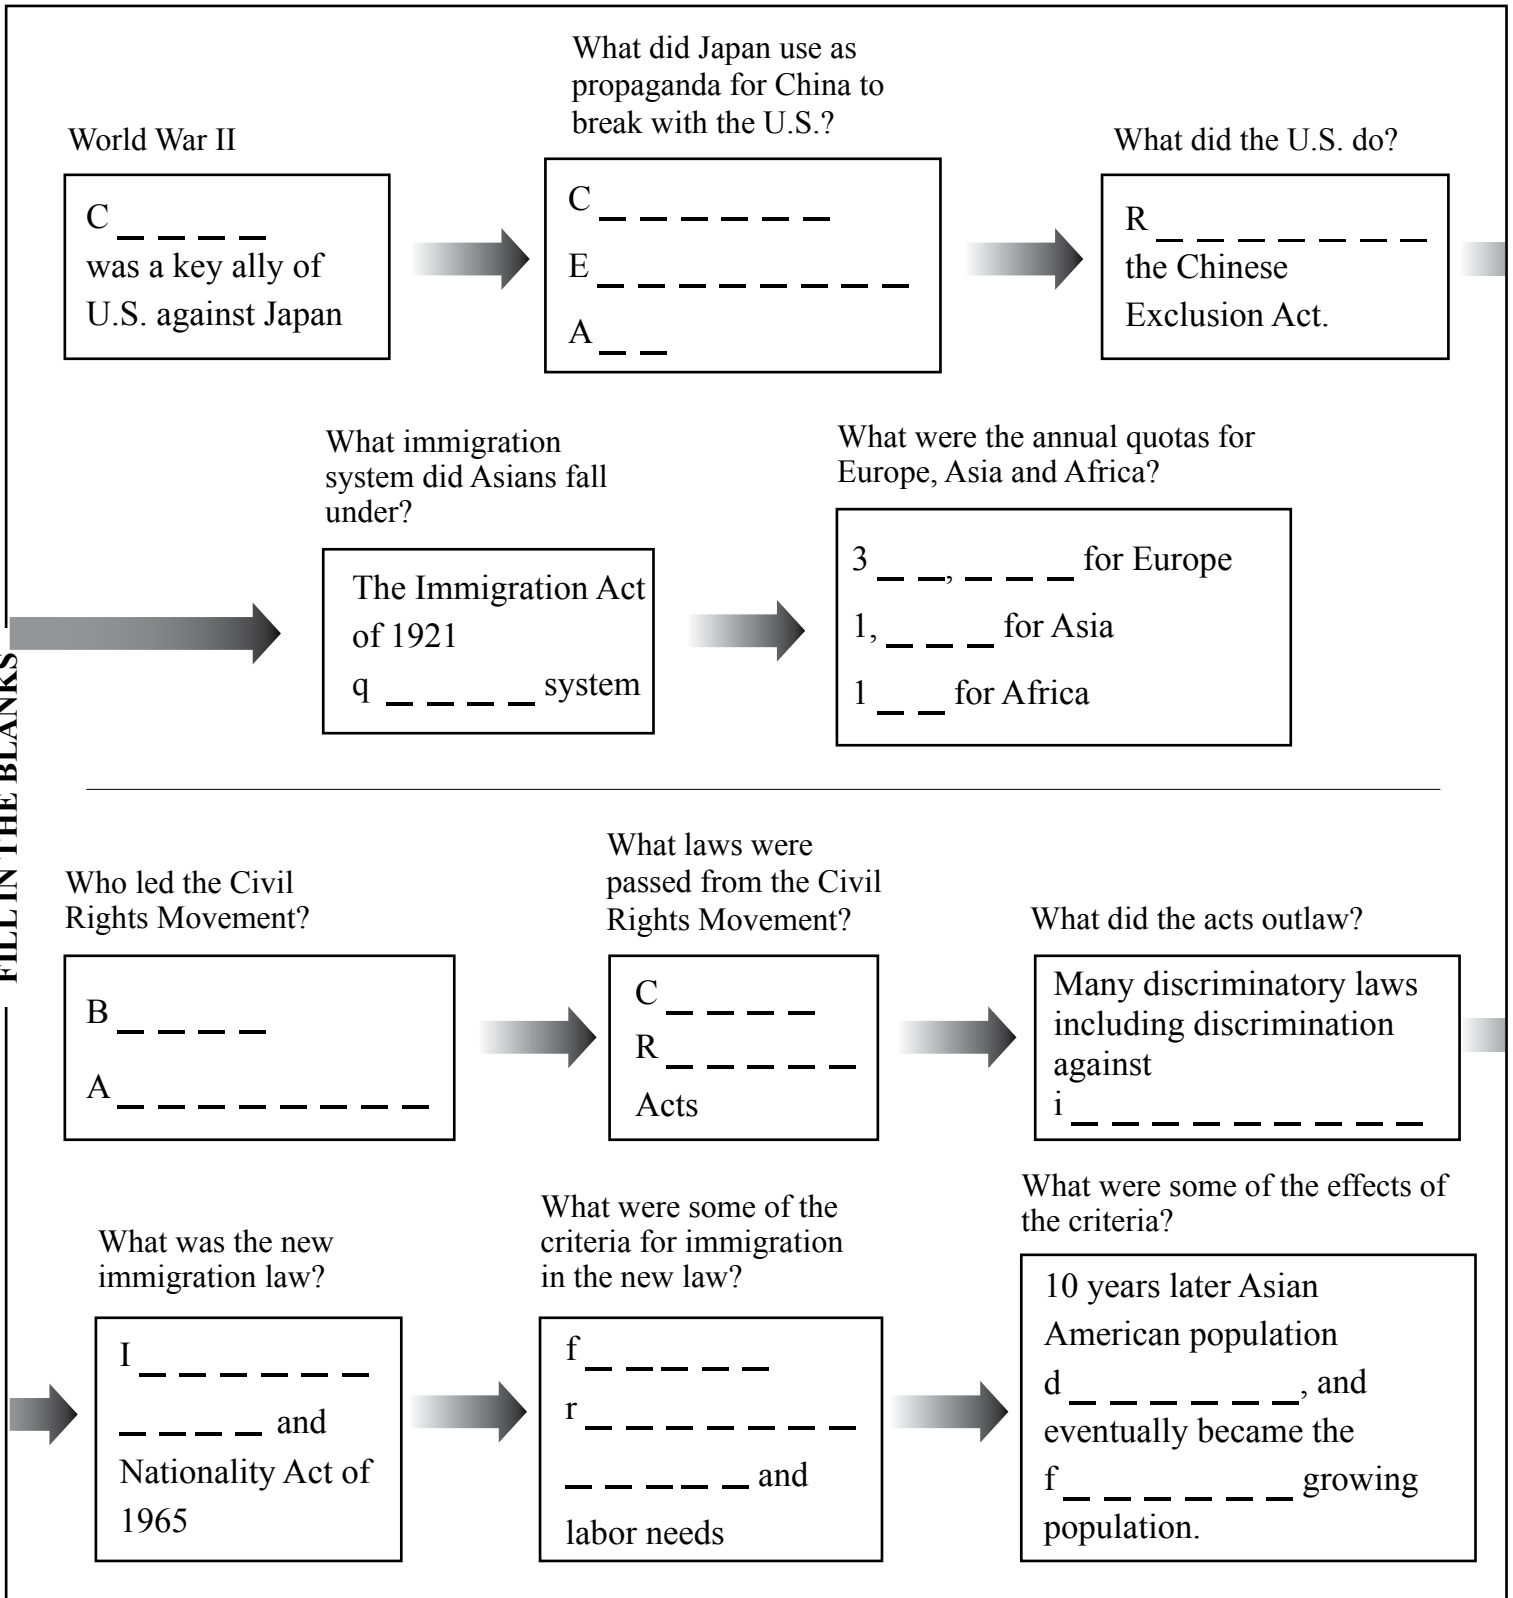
FILL IN THE BLANKS

World War II

C _ _ _ _ was a key ally of U.S. against Japan

What did Japan use as propaganda for China to break with the U.S.?

C _ _ _ _ _ _
E _ _ _ _ _ _ _ _
A _ _

What did the U.S. do?

R _ _ _ _ _ _ _ the Chinese Exclusion Act.

What immigration system did Asians fall under?

The Immigration Act of 1921
q _ _ _ _ system

What were the annual quotas for Europe, Asia and Africa?

3 _ _, _ _ _ for Europe
1, _ _ _ for Asia
1 _ _ for Africa

Who led the Civil Rights Movement?

B _ _ _ _
A _ _ _ _ _ _ _ _

What laws were passed from the Civil Rights Movement?

C _ _ _ _
R _ _ _ _ _
Acts

What did the acts outlaw?

Many discriminatory laws including discrimination against
i _ _ _ _ _ _ _ _ _

What was the new immigration law?

I _ _ _ _ _ _ _
_ _ _ _ and Nationality Act of 1965

What were some of the criteria for immigration in the new law?

f _ _ _ _ _
r _ _ _ _ _ _ _
_ _ _ _ _ and labor needs

What were some of the effects of the criteria?

10 years later Asian American population d _ _ _ _ _ _, and eventually became the f _ _ _ _ _ _ growing population.